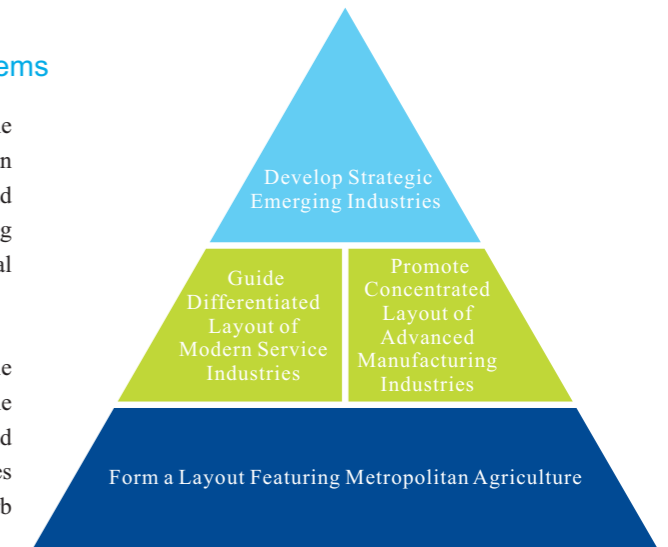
ems

e
n
d
g
al

e
e
d
es
b

Develop Strategic Emerging Industries

Guide Differentiated Layout of Modern Service Industries

Promote Concentrated Layout of Advanced Manufacturing Industries

Form a Layout Featuring Metropolitan Agriculture